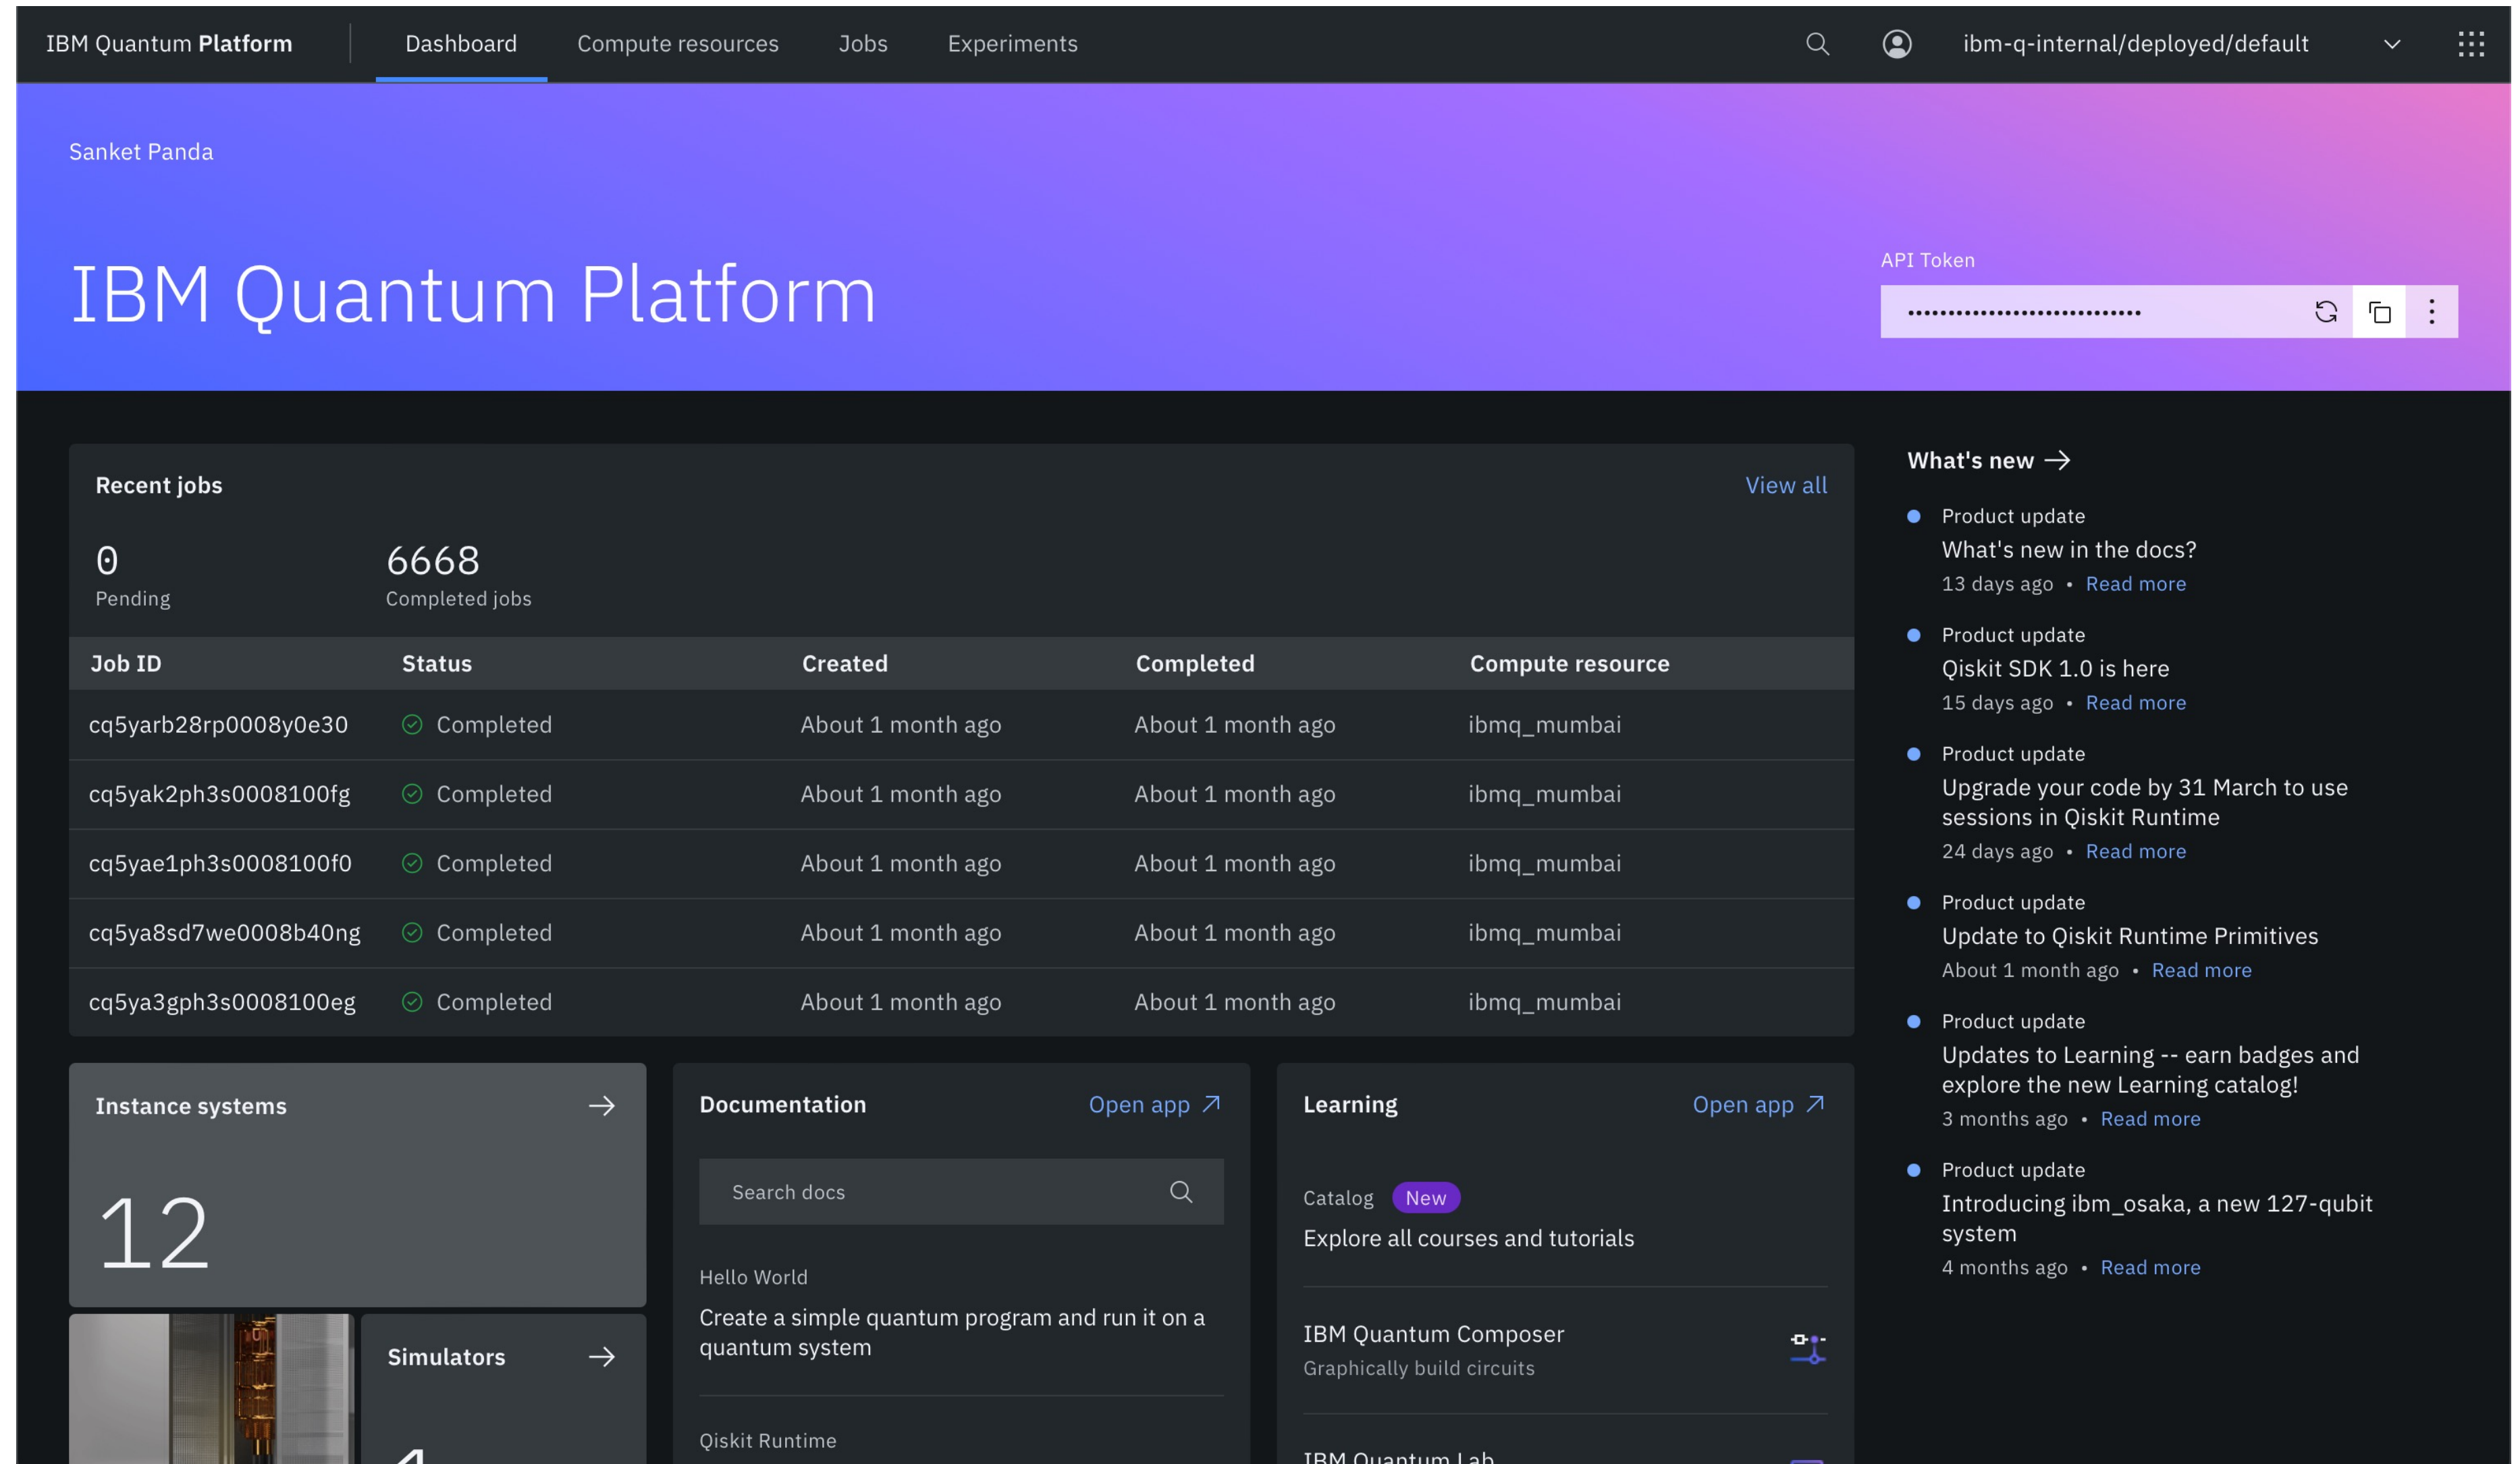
IBM Quantum Platform | Dashboard | Compute resources | Jobs | Experiments | ibm-q-internal/deployed/default

Sanket Panda

IBM Quantum Platform

API Token
••••••••••••••••••••••••••••••

Recent jobs
View all

0
Pending

6668
Completed jobs

| Job ID | Status | Created | Completed | Compute resource |
|---|---|---|---|---|
| cq5yarb28rp0008y0e30 | Completed | About 1 month ago | About 1 month ago | ibmq_mumbai |
| cq5yak2ph3s0008100fg | Completed | About 1 month ago | About 1 month ago | ibmq_mumbai |
| cq5yae1ph3s0008100f0 | Completed | About 1 month ago | About 1 month ago | ibmq_mumbai |
| cq5ya8sd7we0008b40ng | Completed | About 1 month ago | About 1 month ago | ibmq_mumbai |
| cq5ya3gph3s0008100eg | Completed | About 1 month ago | About 1 month ago | ibmq_mumbai |

Instance systems
12

Simulators
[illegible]

Documentation
Open app
Search docs
Hello World
Create a simple quantum program and run it on a quantum system
Qiskit Runtime

Learning
Open app
Catalog New
Explore all courses and tutorials
IBM Quantum Composer
Graphically build circuits
IBM Quantum Lab

What's new

Product update
What's new in the docs?
13 days ago • Read more

Product update
Qiskit SDK 1.0 is here
15 days ago • Read more

Product update
Upgrade your code by 31 March to use sessions in Qiskit Runtime
24 days ago • Read more

Product update
Update to Qiskit Runtime Primitives
About 1 month ago • Read more

Product update
Updates to Learning -- earn badges and explore the new Learning catalog!
3 months ago • Read more

Product update
Introducing ibm_osaka, a new 127-qubit system
4 months ago • Read more